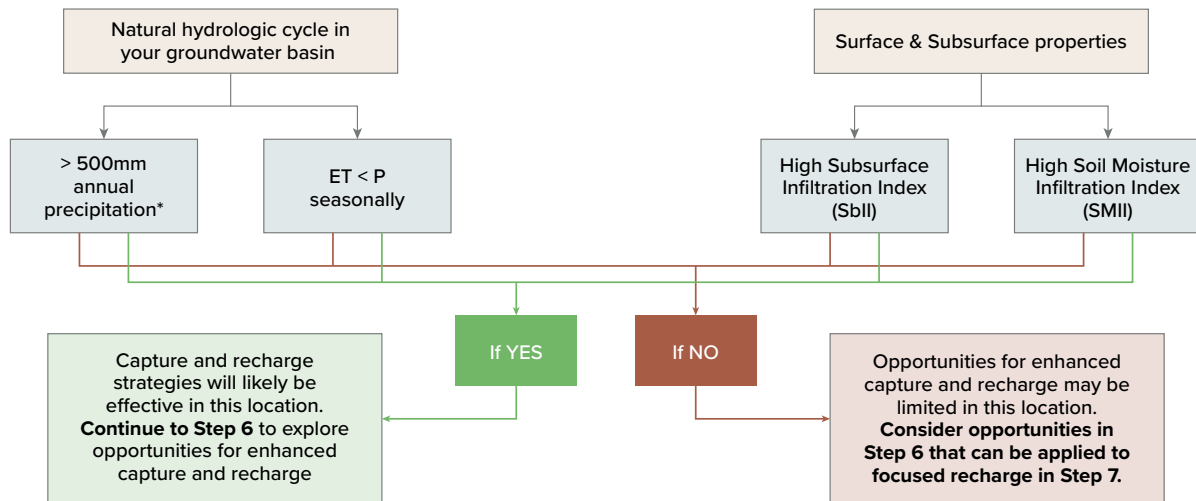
Natural hydrologic cycle in your groundwater basin

Surface & Subsurface properties

> 500mm annual precipitation*

ET < P seasonally

High Subsurface Infiltration Index (SbII)

High Soil Moisture Infiltration Index (SMII)

If YES

If NO

Capture and recharge strategies will likely be effective in this location. **Continue to Step 6** to explore opportunities for enhanced capture and recharge

Opportunities for enhanced capture and recharge may be limited in this location. **Consider opportunities in Step 6 that can be applied to focused recharge in Step 7.**